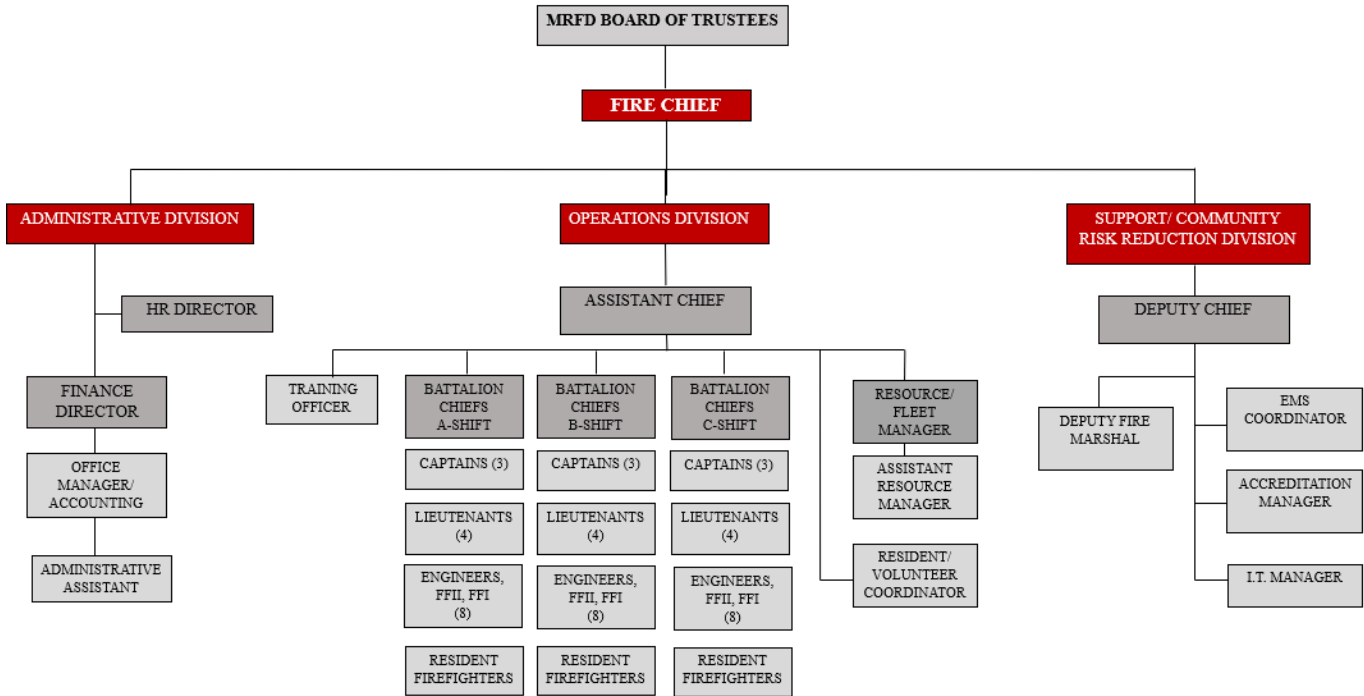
MRFD BOARD OF TRUSTEES

FIRE CHIEF

ADMINISTRATIVE DIVISION

HR DIRECTOR

FINANCE DIRECTOR

OFFICE MANAGER/ ACCOUNTING

ADMINISTRATIVE ASSISTANT

OPERATIONS DIVISION

ASSISTANT CHIEF

TRAINING OFFICER

BATTALION CHIEFS A-SHIFT

CAPTAINS (3)

LIEUTENANTS (4)

ENGINEERS, FFII, FFI (8)

RESIDENT FIREFIGHTERS

BATTALION CHIEFS B-SHIFT

CAPTAINS (3)

LIEUTENANTS (4)

ENGINEERS, FFII, FFI (8)

RESIDENT FIREFIGHTERS

BATTALION CHIEFS C-SHIFT

CAPTAINS (3)

LIEUTENANTS (4)

ENGINEERS, FFII, FFI (8)

RESIDENT FIREFIGHTERS

RESOURCE/ FLEET MANAGER

ASSISTANT RESOURCE MANAGER

RESIDENT/ VOLUNTEER COORDINATOR

SUPPORT/ COMMUNITY RISK REDUCTION DIVISION

DEPUTY CHIEF

DEPUTY FIRE MARSHAL

EMS COORDINATOR

ACCREDITATION MANAGER

I.T. MANAGER